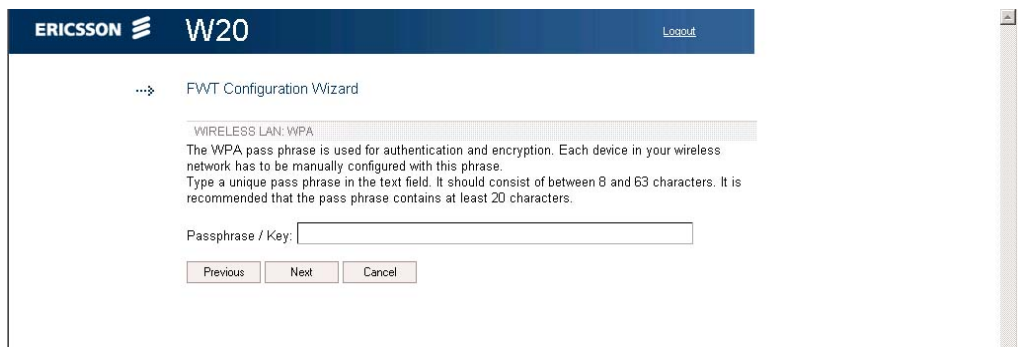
ERICSSON W20 Logout

FWT Configuration Wizard

WIRELESS LAN: WPA

The WPA pass phrase is used for authentication and encryption. Each device in your wireless network has to be manually configured with this phrase.
Type a unique pass phrase in the text field. It should consist of between 8 and 63 characters. It is recommended that the pass phrase contains at least 20 characters.

Passphrase / Key:

Previous Next Cancel